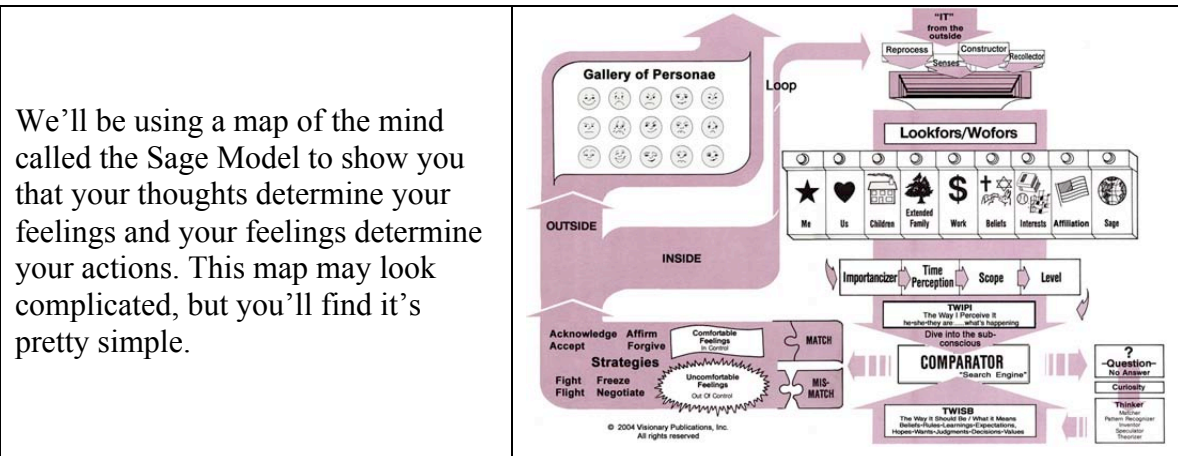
We'll be using a map of the mind called the Sage Model to show you that your thoughts determine your feelings and your feelings determine your actions. This map may look complicated, but you'll find it's pretty simple.

"IT" from the outside

Reprocess

Constructor

Recollector

Senses

Gallery of Personae

Loop

Lookfors/Wofors

Me

Us

Children

Extended Family

Work

Beliefs

Interests

Affiliation

Sage

OUTSIDE

INSIDE

Importancizer

Time Perception

Scope

Level

TWIPI
The Way I Perceive It
he-she-they are.....what's happening

Dive into the sub-conscious

Acknowledge

Affirm

Accept

Forgive

Comfortable Feelings
In Control

MATCH

Strategies

Fight

Freeze

Flight

Negotiate

Uncomfortable Feelings
Out Of Control

MIS-MATCH

COMPARATOR
"Search Engine"

?
-Question-
No Answer

Curiosity

Thinker
Matcher
Pattern Recognizer
Inventor
Speculator
Theorizer

TWISB
The Way It Should Be / What It Means
Beliefs-Rules-Learnings-Expectations,
Hopes-Wants-Judgments-Decisions-Values

© 2004 Visionary Publications, Inc.
All rights reserved